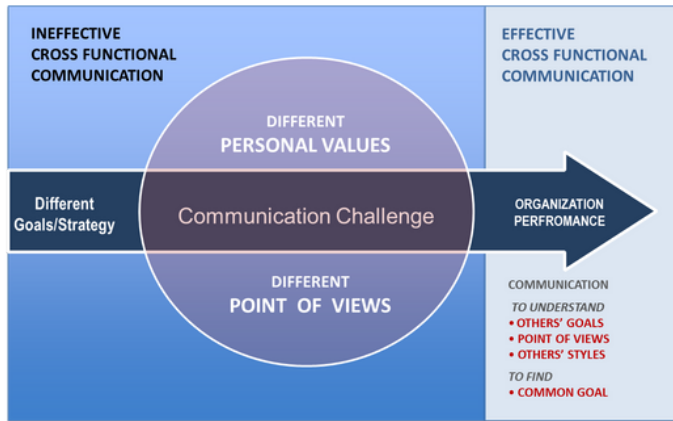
INEFFECTIVE
CROSS FUNCTIONAL
COMMUNICATION

EFFECTIVE
CROSS FUNCTIONAL
COMMUNICATION

DIFFERENT
PERSONAL VALUES

Different Goals/Strategy

Communication Challenge

ORGANIZATION PERFROMANCE

DIFFERENT
POINT OF VIEWS

COMMUNICATION

TO UNDERSTAND
• OTHERS' GOALS
• POINT OF VIEWS
• OTHERS' STYLES

TO FIND
• COMMON GOAL